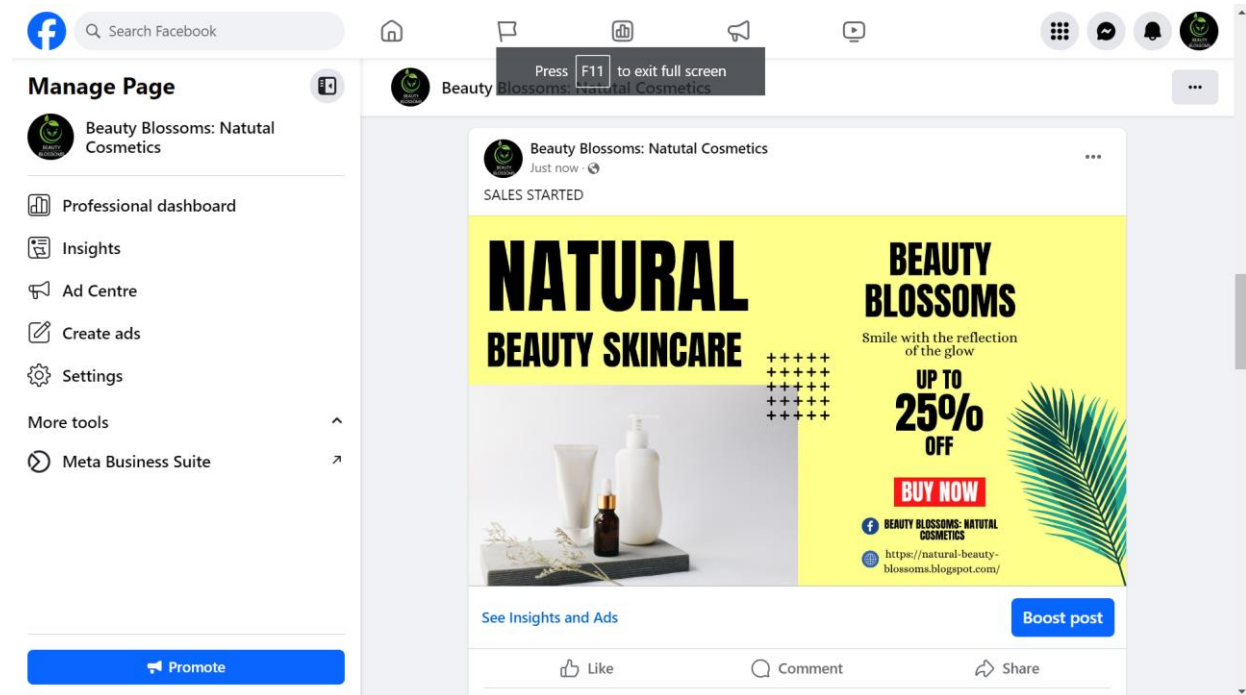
Search Facebook

Press F11 to exit full screen

Manage Page

Beauty Blossoms: Natutal Cosmetics

Professional dashboard

Insights

Ad Centre

Create ads

Settings

More tools

Meta Business Suite

Promote

Beauty Blossoms: Natutal Cosmetics

Beauty Blossoms: Natutal Cosmetics
Just now ·

SALES STARTED

NATURAL
BEAUTY SKINCARE

BEAUTY
BLOSSOMS
Smile with the reflection of the glow
UP TO
25%
OFF
BUY NOW
BEAUTY BLOSSOMS: NATUTAL COSMETICS
https://natural-beauty-blossoms.blogspot.com/

See Insights and Ads

Boost post

Like

Comment

Share